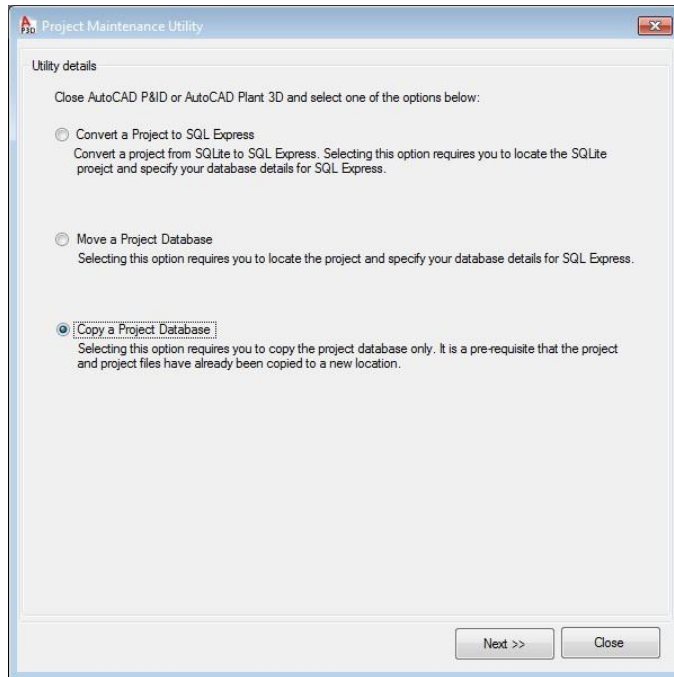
P3D Project Maintenance Utility

Utility details

Close AutoCAD P&ID or AutoCAD Plant 3D and select one of the options below:

Convert a Project to SQL Express
Convert a project from SQLite to SQL Express. Selecting this option requires you to locate the SQLite proejct and specify your database details for SQL Express.

Move a Project Database
Selecting this option requires you to locate the project and specify your database details for SQL Express.

Copy a Project Database
Selecting this option requires you to copy the project database only. It is a pre-requisite that the project and project files have already been copied to a new location.

Next >>
Close